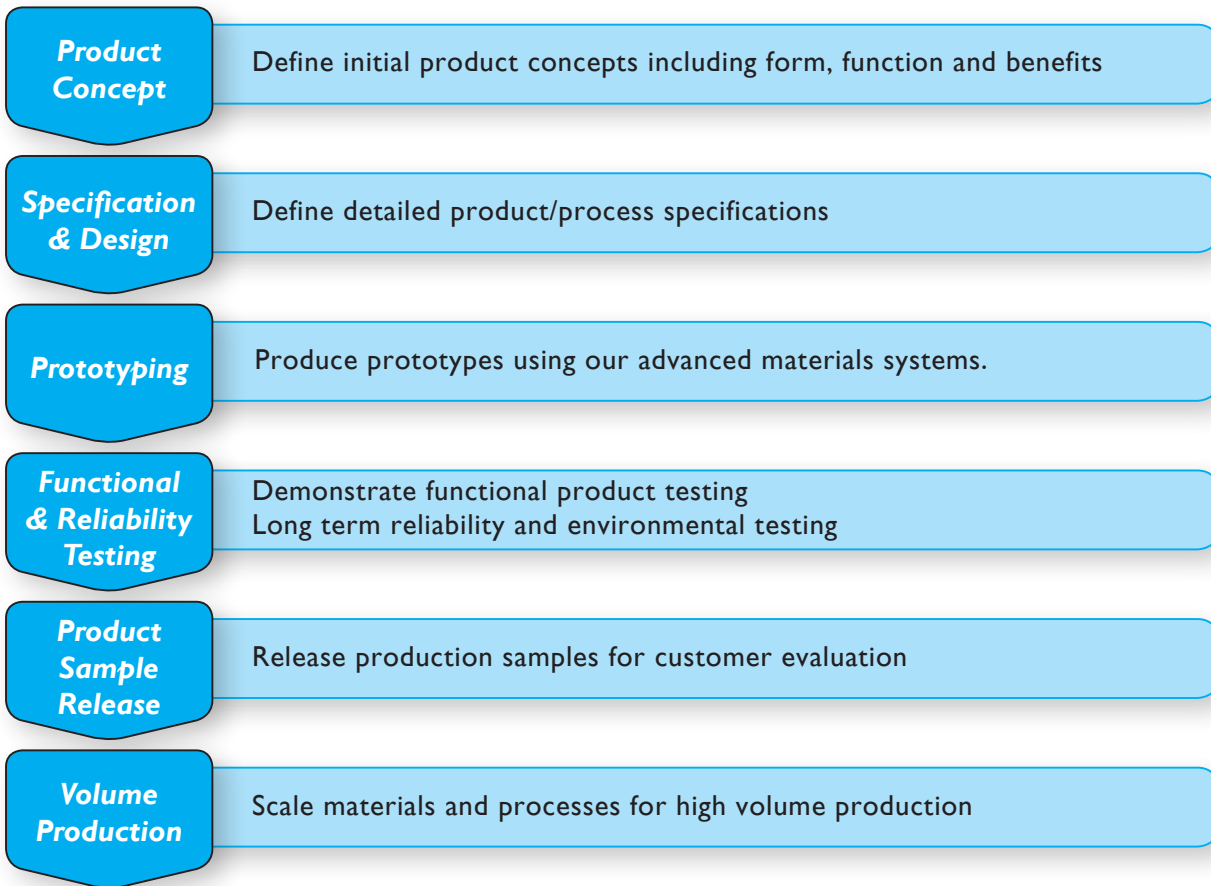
Product Concept

Define initial product concepts including form, function and benefits

Specification & Design

Define detailed product/process specifications

Prototyping

Produce prototypes using our advanced materials systems.

Functional & Reliability Testing

Demonstrate functional product testing
Long term reliability and environmental testing

Product Sample Release

Release production samples for customer evaluation

Volume Production

Scale materials and processes for high volume production